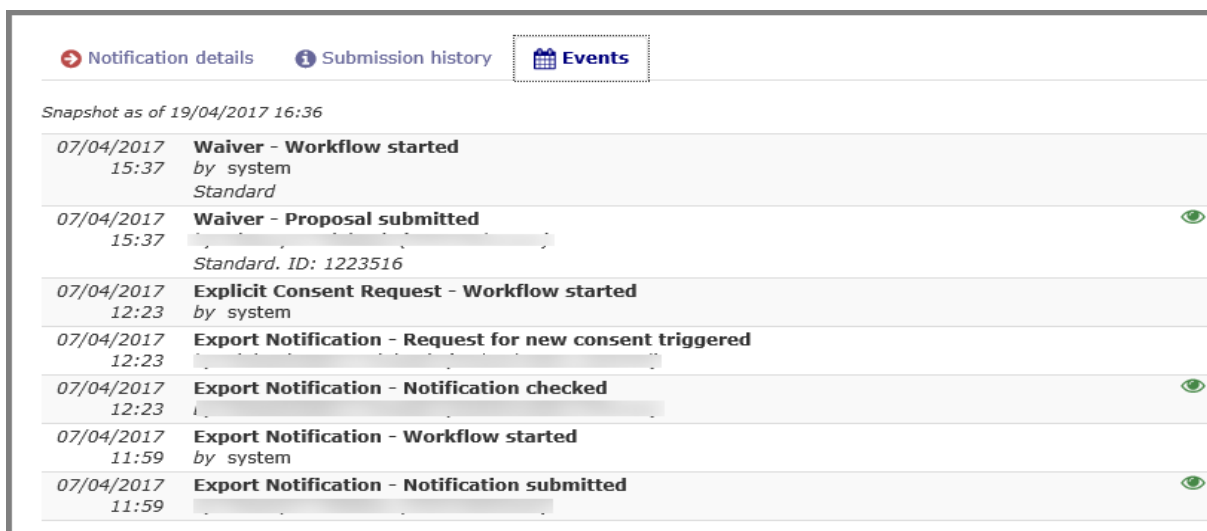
Notification details Submission history Events

Snapshot as of 19/04/2017 16:36

| | |
|---|---|
| 07/04/2017 15:37 | **Waiver - Workflow started** by system Standard |
| 07/04/2017 15:37 | **Waiver - Proposal submitted** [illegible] Standard. ID: 1223516 |
| 07/04/2017 12:23 | **Explicit Consent Request - Workflow started** by system |
| 07/04/2017 12:23 | **Export Notification - Request for new consent triggered** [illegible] |
| 07/04/2017 12:23 | **Export Notification - Notification checked** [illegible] |
| 07/04/2017 11:59 | **Export Notification - Workflow started** by system |
| 07/04/2017 11:59 | **Export Notification - Notification submitted** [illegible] |